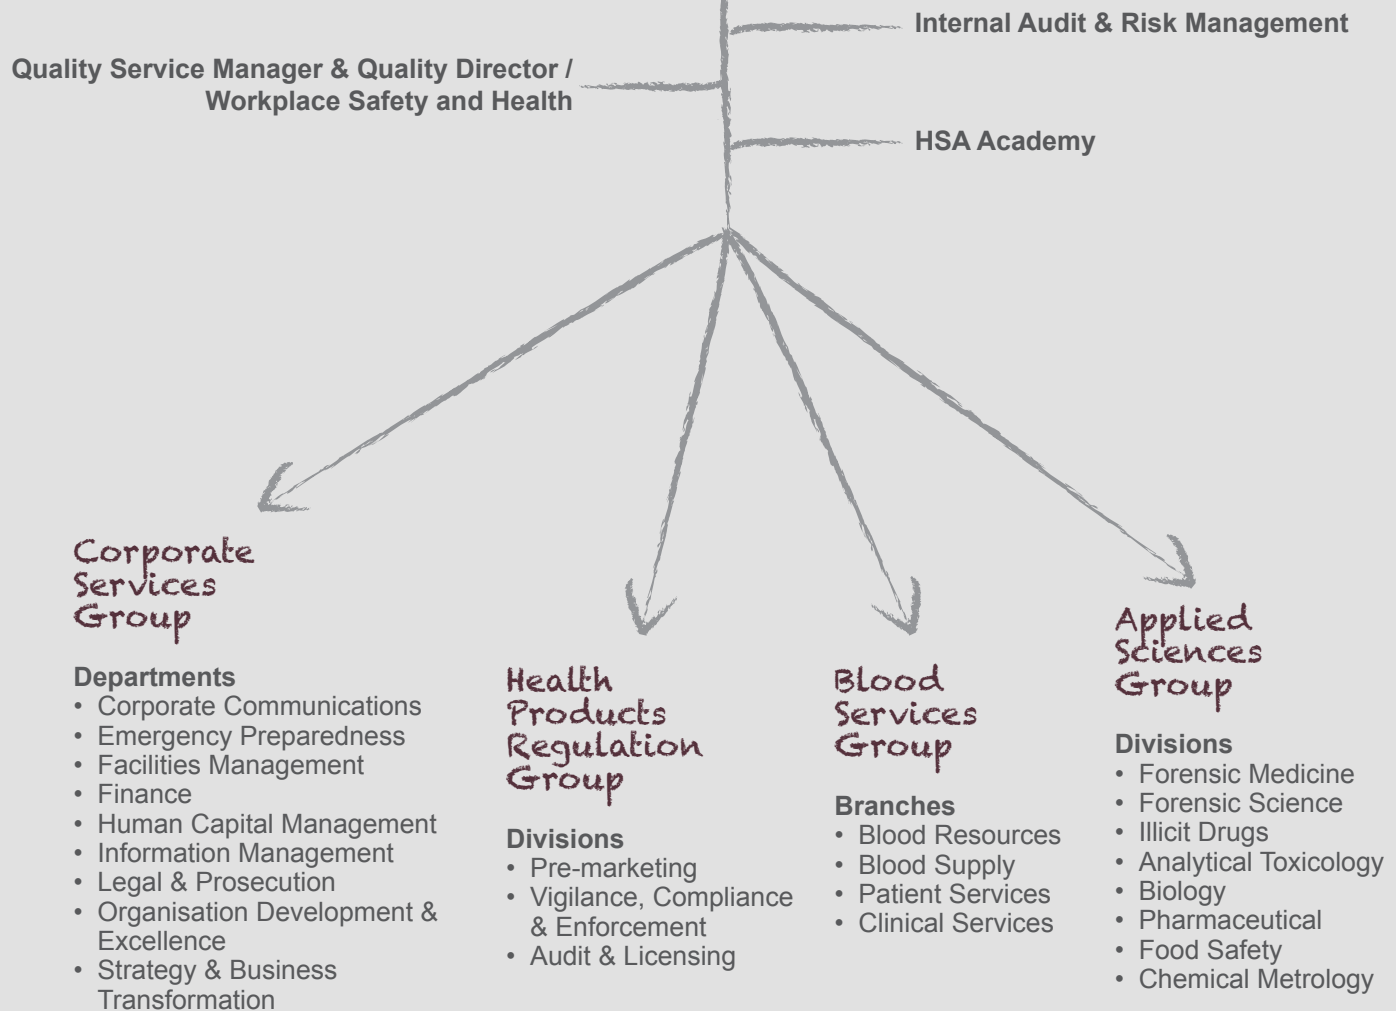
Internal Audit & Risk Management

Quality Service Manager & Quality Director / Workplace Safety and Health

HSA Academy

Corporate Services Group

Departments
• Corporate Communications
• Emergency Preparedness
• Facilities Management
• Finance
• Human Capital Management
• Information Management
• Legal & Prosecution
• Organisation Development & Excellence
• Strategy & Business Transformation

Health Products Regulation Group

Divisions
• Pre-marketing
• Vigilance, Compliance & Enforcement
• Audit & Licensing

Blood Services Group

Branches
• Blood Resources
• Blood Supply
• Patient Services
• Clinical Services

Applied Sciences Group

Divisions
• Forensic Medicine
• Forensic Science
• Illicit Drugs
• Analytical Toxicology
• Biology
• Pharmaceutical
• Food Safety
• Chemical Metrology